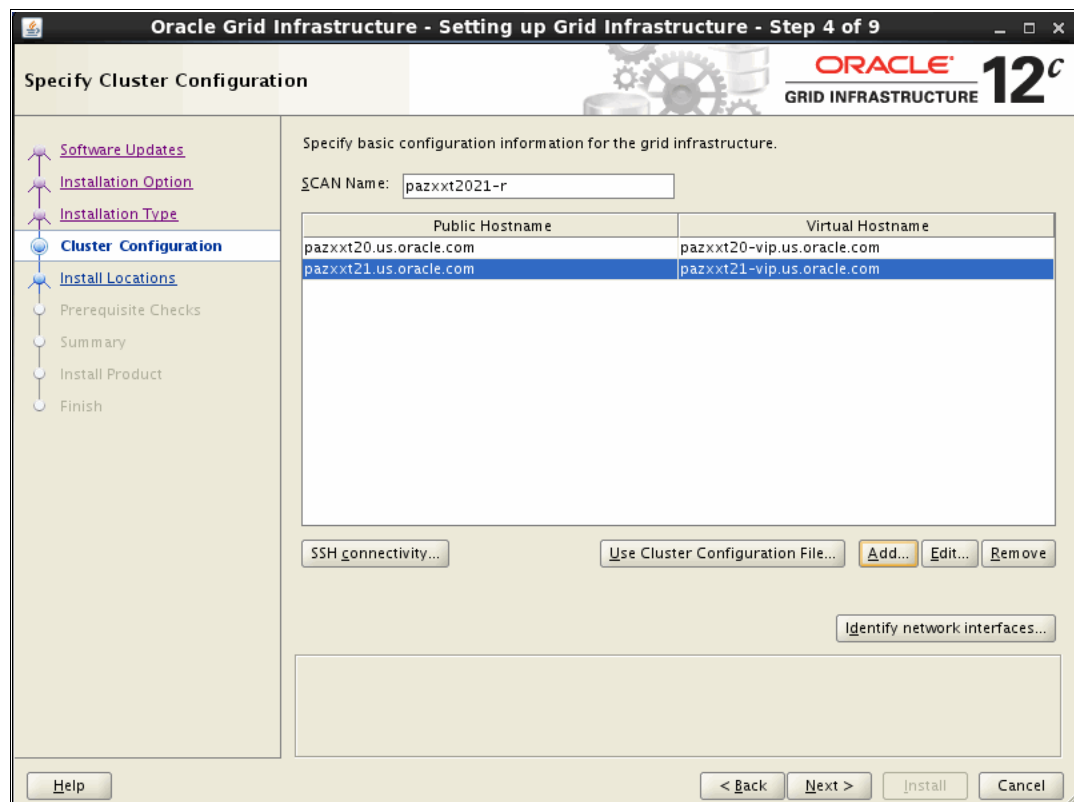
Oracle Grid Infrastructure - Setting up Grid Infrastructure - Step 4 of 9

Specify Cluster Configuration

ORACLE
GRID INFRASTRUCTURE 12$^c$

Software Updates
Installation Option
Installation Type
Cluster Configuration
Install Locations
Prerequisite Checks
Summary
Install Product
Finish

Specify basic configuration information for the grid infrastructure.

SCAN Name: pazxxt2021-r

| Public Hostname | Virtual Hostname |
|---|---|
| pazxxt20.us.oracle.com | pazxxt20-vip.us.oracle.com |
| pazxxt21.us.oracle.com | pazxxt21-vip.us.oracle.com |

SSH connectivity...
Use Cluster Configuration File...
Add...
Edit...
Remove

Identify network interfaces...

Help
< Back
Next >
Install
Cancel